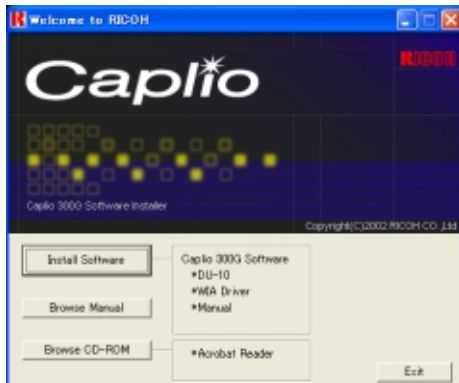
Welcome to RICOH

RICOH

Caplio

Caplio 300G Software Installer

Copyright(C)2002 RICOH CO.,Ltd

Install Software

Caplio 300G Software
*DU-10
*WIA Driver
*Manual

Browse Manual

Browse CD-ROM

*Acrobat Reader

Exit